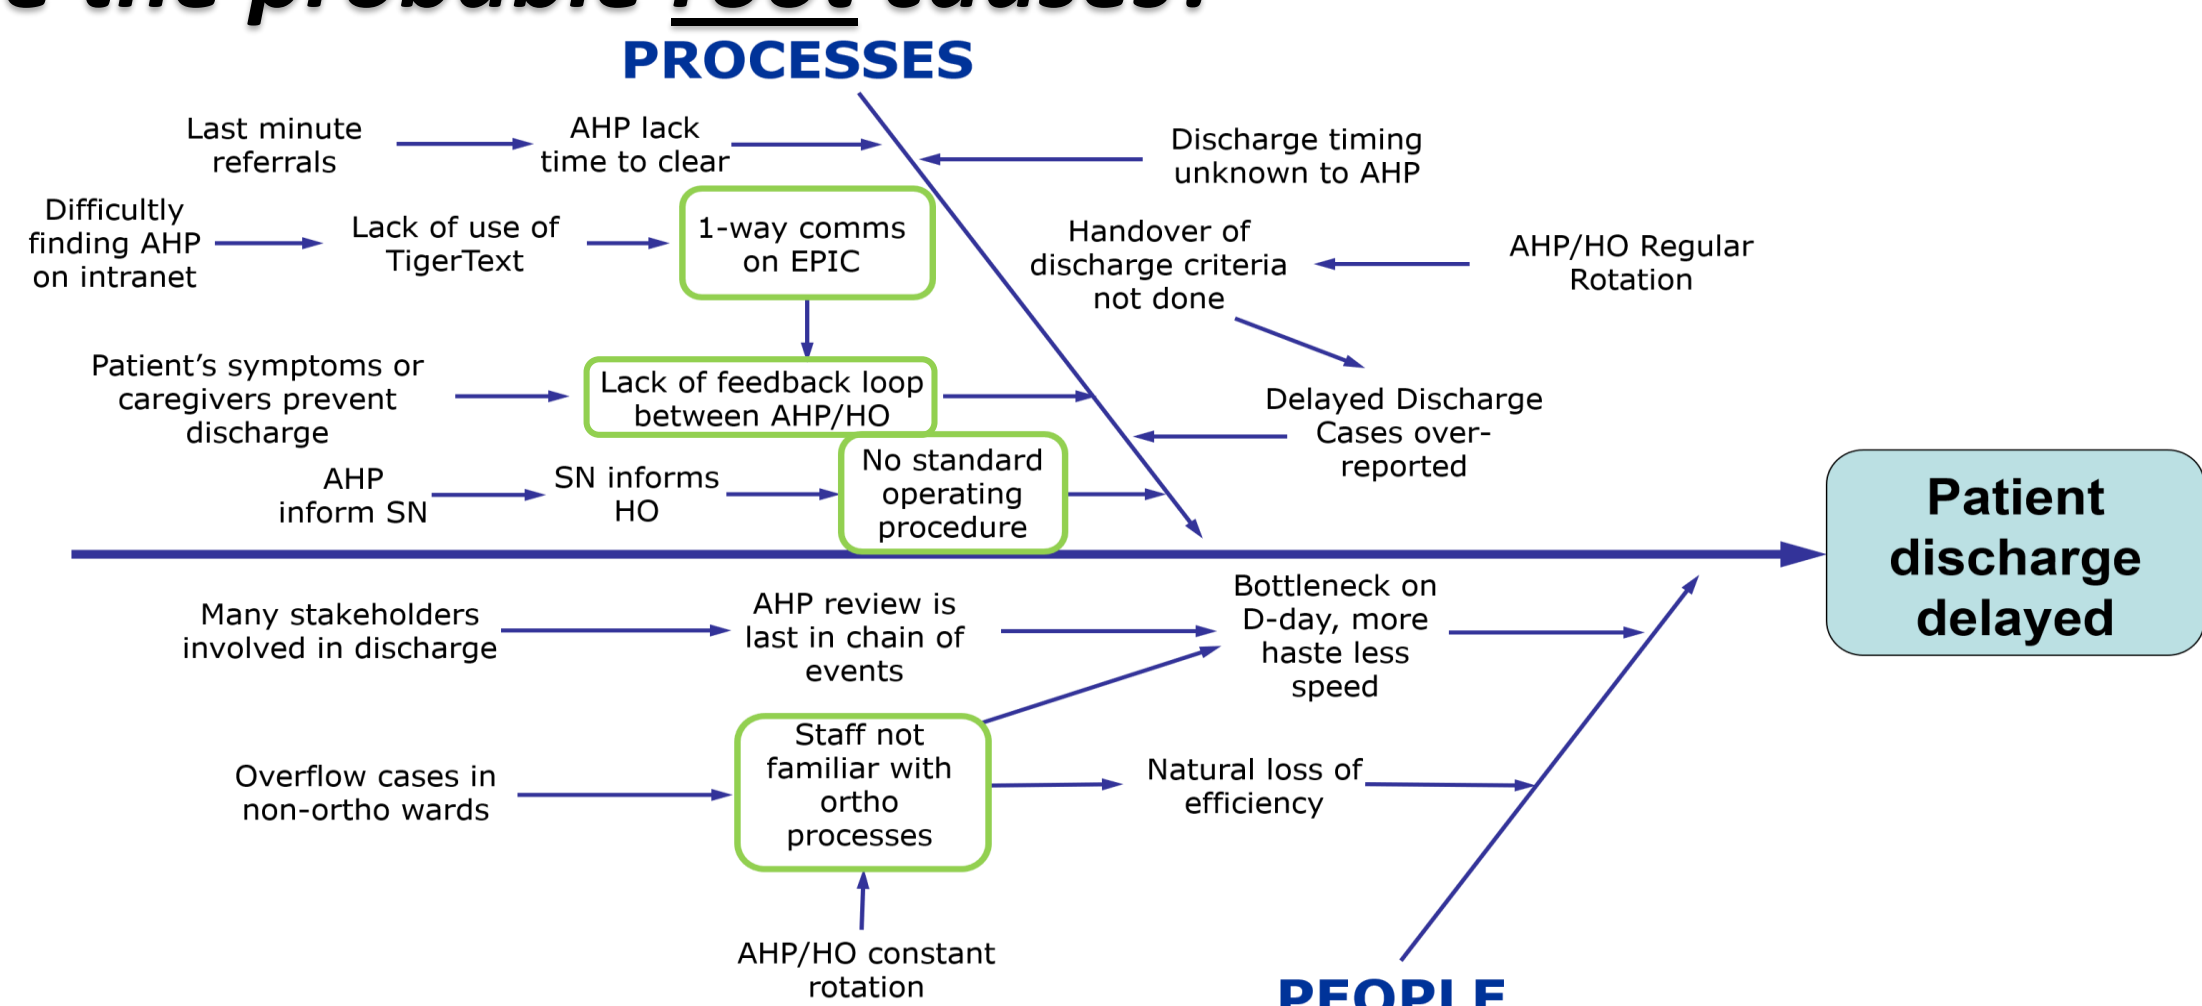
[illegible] the probable root causes?

PROCESSES

Last minute referrals

AHP lack time to clear

Discharge timing unknown to AHP

Difficultly finding AHP on intranet

Lack of use of TigerText

1-way comms on EPIC

Handover of discharge criteria not done

AHP/HO Regular Rotation

Patient's symptoms or caregivers prevent discharge

Lack of feedback loop between AHP/HO

Delayed Discharge Cases over-reported

AHP inform SN

SN informs HO

No standard operating procedure

Patient discharge delayed

Many stakeholders involved in discharge

AHP review is last in chain of events

Bottleneck on D-day, more haste less speed

Staff not familiar with ortho processes

Overflow cases in non-ortho wards

Natural loss of efficiency

AHP/HO constant rotation

PEOPLE